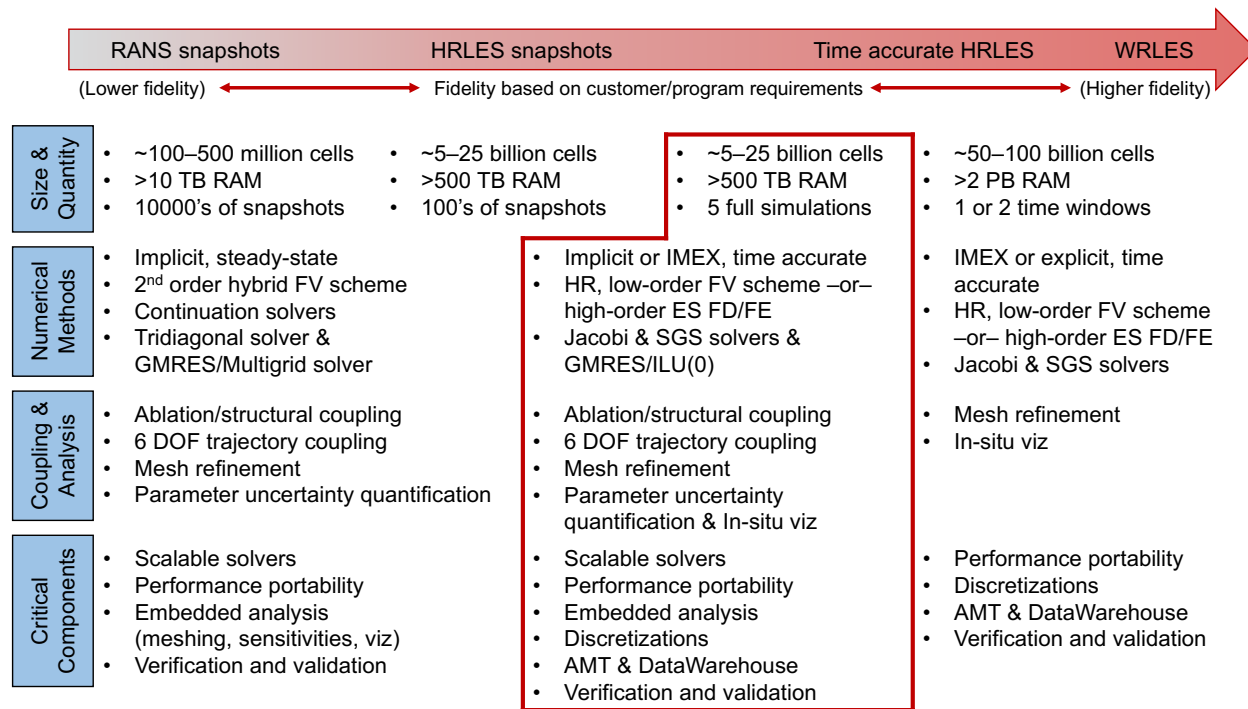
RANS snapshots HRLES snapshots Time accurate HRLES WRLES

(Lower fidelity) Fidelity based on customer/program requirements (Higher fidelity)

Size & Quantity

- ~100–500 million cells
- >10 TB RAM
- 10000's of snapshots

- ~5–25 billion cells
- >500 TB RAM
- 100's of snapshots

- ~5–25 billion cells
- >500 TB RAM
- 5 full simulations

- ~50–100 billion cells
- >2 PB RAM
- 1 or 2 time windows

Numerical Methods

- Implicit, steady-state
- 2$^{nd}$ order hybrid FV scheme
- Continuation solvers
- Tridiagonal solver & GMRES/Multigrid solver

- Implicit or IMEX, time accurate
- HR, low-order FV scheme –or– high-order ES FD/FE
- Jacobi & SGS solvers & GMRES/ILU(0)

- IMEX or explicit, time accurate
- HR, low-order FV scheme –or– high-order ES FD/FE
- Jacobi & SGS solvers

Coupling & Analysis

- Ablation/structural coupling
- 6 DOF trajectory coupling
- Mesh refinement
- Parameter uncertainty quantification

- Ablation/structural coupling
- 6 DOF trajectory coupling
- Mesh refinement
- Parameter uncertainty quantification & In-situ viz

- Mesh refinement
- In-situ viz

Critical Components

- Scalable solvers
- Performance portability
- Embedded analysis (meshing, sensitivities, viz)
- Verification and validation

- Scalable solvers
- Performance portability
- Embedded analysis
- Discretizations
- AMT & DataWarehouse
- Verification and validation

- Performance portability
- Discretizations
- AMT & DataWarehouse
- Verification and validation